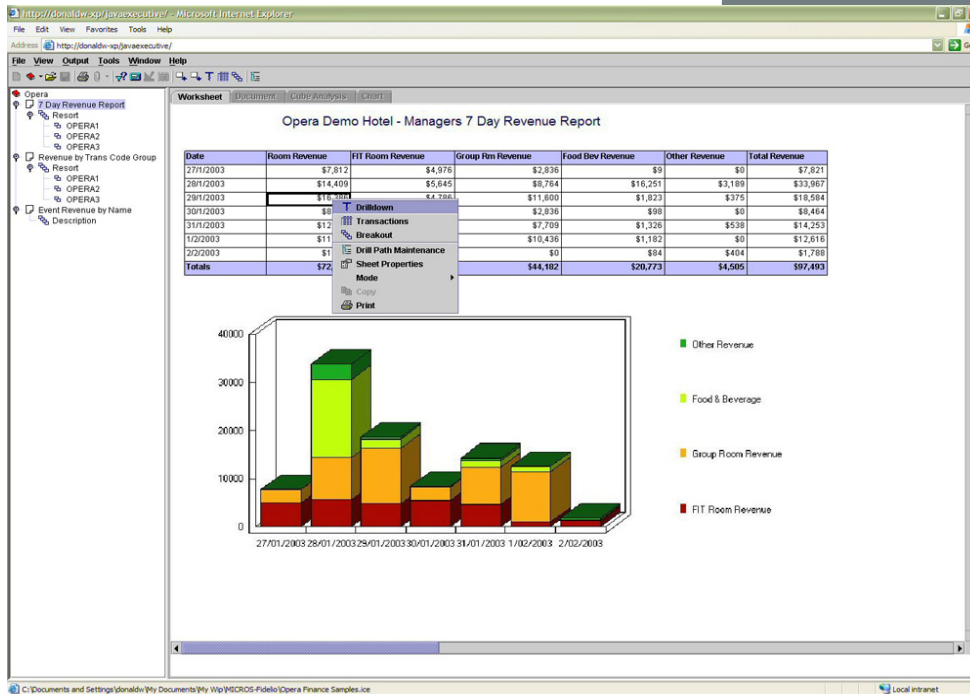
https://donaldw-xp/javaexecutive/ - Microsoft Internet Explorer

File Edit View Favorites Tools Help

Address https://donaldw-xp/javaexecutive/

File View Output Tools Window Help

Opera
7 Day Revenue Report
Resort
OPERA1
OPERA2
OPERA3
Revenue by Trans Code Group
Resort
OPERA1
OPERA2
OPERA3
Event Revenue by Name
Description

Worksheet Document Cube Analysis Chart

Opera Demo Hotel - Managers 7 Day Revenue Report

| Date | Room Revenue | FIT Room Revenue | Group Rm Revenue | Food Bev Revenue | Other Revenue | Total Revenue |
|---|---|---|---|---|---|---|
| 27/1/2003 | $7,812 | $4,976 | $2,836 | $9 | $0 | $7,821 |
| 28/1/2003 | $14,409 | $5,645 | $8,764 | $16,251 | $3,189 | $33,967 |
| 29/1/2003 | $16,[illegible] | $4,796 | $11,600 | $1,823 | $375 | $18,584 |
| 30/1/2003 | $8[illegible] | | $2,836 | $98 | $0 | $8,464 |
| 31/1/2003 | $12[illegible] | | $7,709 | $1,326 | $538 | $14,253 |
| 1/2/2003 | $11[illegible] | | $10,436 | $1,182 | $0 | $12,616 |
| 2/2/2003 | $1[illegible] | | $0 | $84 | $404 | $1,788 |
| Totals | $72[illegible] | | $44,182 | $20,773 | $4,505 | $97,493 |

Drilldown
Transactions
Breakout
Drill Path Maintenance
Sheet Properties
Mode
Copy
Print

40000
30000
20000
10000
0
27/01/2003 28/01/2003 29/01/2003 30/01/2003 31/01/2003 1/02/2003 2/02/2003

Other Revenue
Food & Beverage
Group Room Revenue
FIT Room Revenue

C:\Documents and Settings\donaldw\My Documents\My Wip\MICROS-Fidelio\Opera Finance Samples.ice

Local intranet